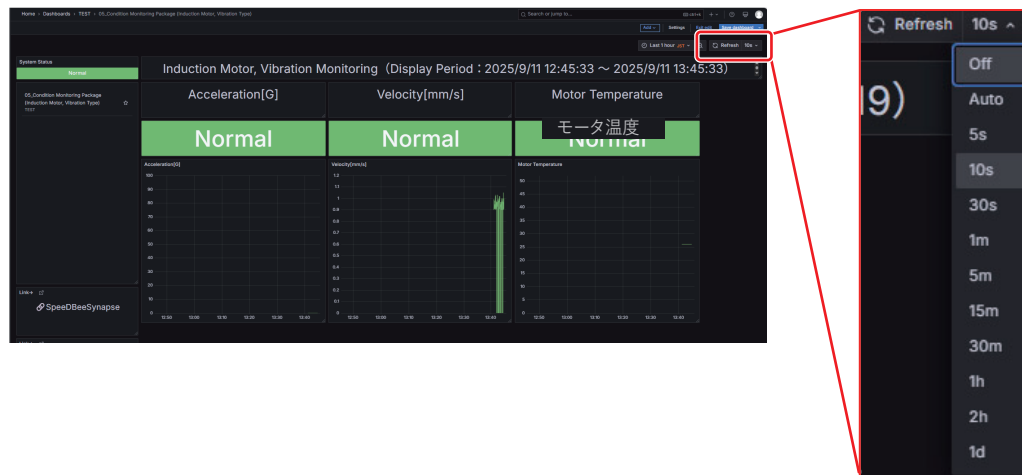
Home › Dashboards › TEST › 05_Condition Monitoring Package (Induction Motor, Vibration Type)

Search or jump to...

Add
Settings
Exit edit
Save dashboard

Last 1 hour JST
Refresh 10s

System Status
Normal

05_Condition Monitoring Package (Induction Motor, Vibration Type)
TEST

Link
SpeeDBeeSynapse

Induction Motor, Vibration Monitoring（Display Period：2025/9/11 12:45:33 ～ 2025/9/11 13:45:33）

Acceleration[G]
Normal
Acceleration[G]
100
90
80
70
60
50
40
30
20
10
0
12:50 13:00 13:10 13:20 13:30 13:40

Velocity[mm/s]
Normal
Velocity[mm/s]
1.2
1.1
1
0.9
0.8
0.7
0.6
0.5
0.4
0.3
0.2
0.1
0
12:50 13:00 13:10 13:20 13:30 13:40

Motor Temperature
モータ温度
Normal
Motor Temperature
50
45
40
35
30
25
20
15
10
5
0
12:50 13:00 13:10 13:20 13:30 13:40

Refresh 10s
Off
Auto
5s
10s
30s
1m
5m
15m
30m
1h
2h
1d